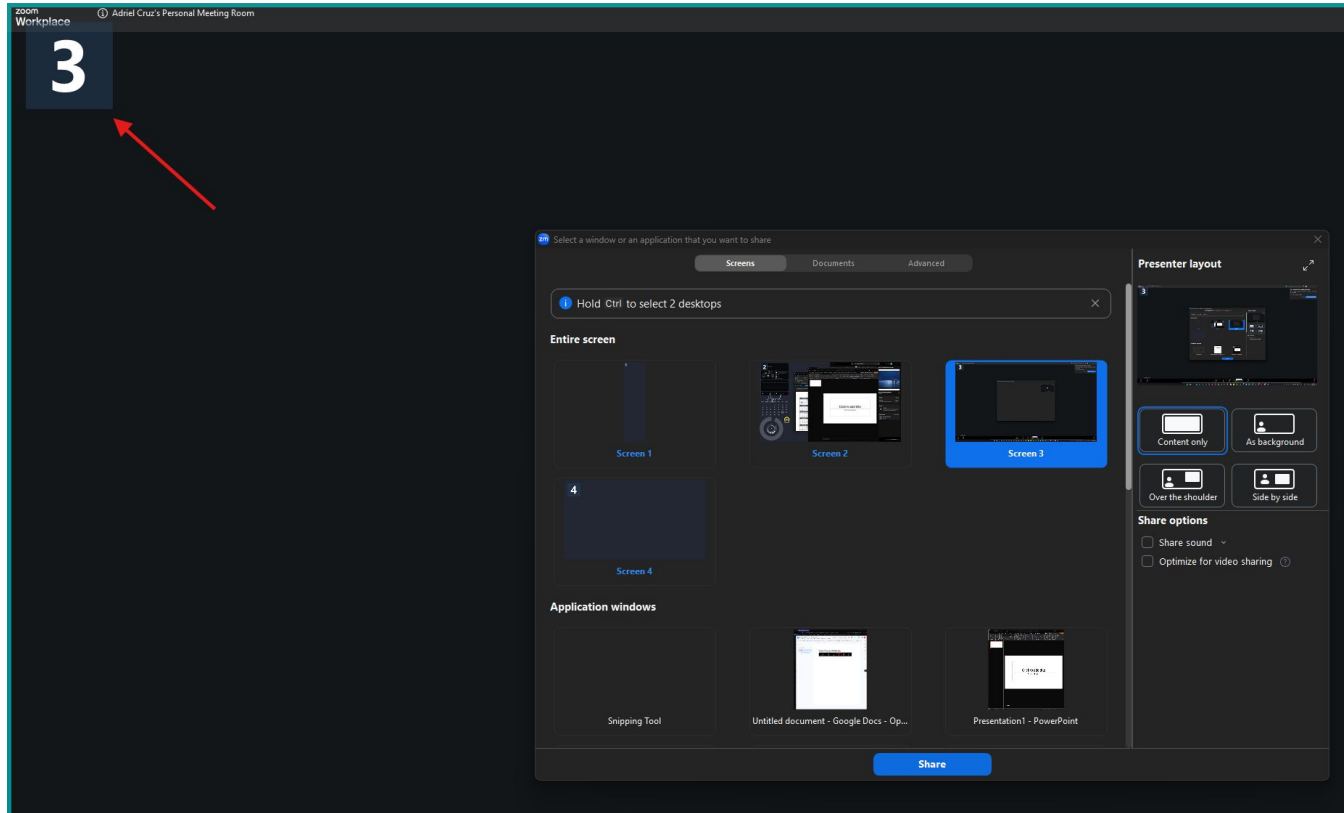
zoom
Workplace

Adriel Cruz's Personal Meeting Room

3

Select a window or an application that you want to share

Screens
Documents
Advanced

Hold Ctrl to select 2 desktops

Entire screen

1
Screen 1

2
Screen 2

3
Screen 3

4
Screen 4

Application windows

Snipping Tool

Untitled document - Google Docs - Op...

Presentation1 - PowerPoint

Presenter layout

3

Content only
As background
Over the shoulder
Side by side

Share options

Share sound
Optimize for video sharing

Share